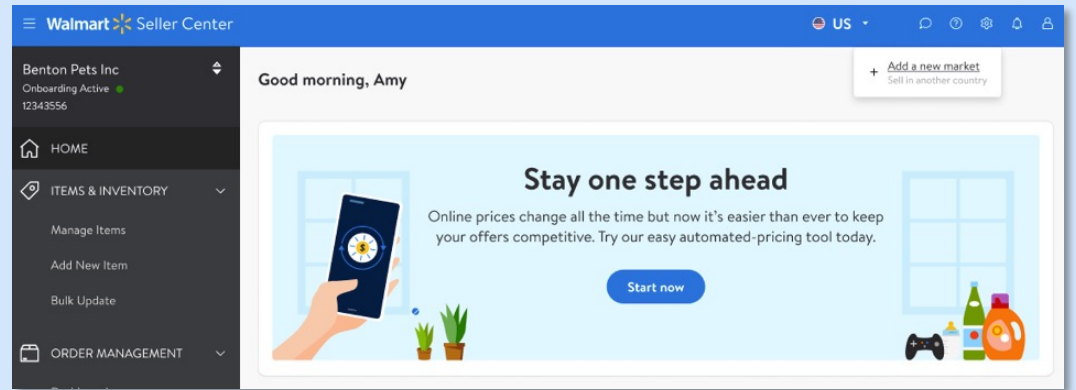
Walmart Seller Center

US

Benton Pets Inc
Onboarding Active
12343556

HOME

ITEMS & INVENTORY

Manage Items

Add New Item

Bulk Update

ORDER MANAGEMENT

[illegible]

Good morning, Amy

+ Add a new market
Sell in another country

Stay one step ahead

Online prices change all the time but now it's easier than ever to keep your offers competitive. Try our easy automated-pricing tool today.

Start now